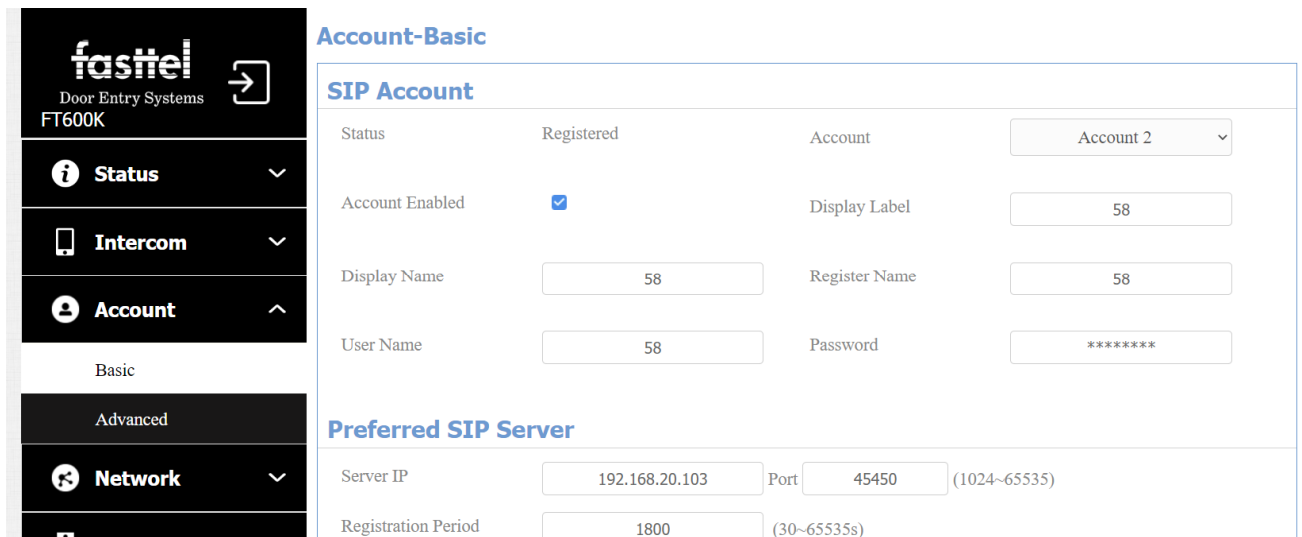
fasttel
Door Entry Systems
FT600K

Status
Intercom
Account
Basic
Advanced
Network

Account-Basic

SIP Account

Status Registered
Account Account 2
Account Enabled
Display Label 58
Display Name 58
Register Name 58
User Name 58
Password ********

Preferred SIP Server

Server IP 192.168.20.103 Port 45450 (1024~65535)
Registration Period 1800 (30~65535s)